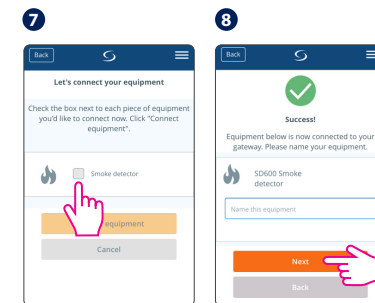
7

Back

Let's connect your equipment

Check the box next to each piece of equipment you'd like to connect now. Click "Connect equipment".

Smoke detector

equipment

Cancel

8

Back

Success!

Equipment below is now connected to your gateway. Please name your equipment.

SD600 Smoke detector

Name this equipment

Next

Back